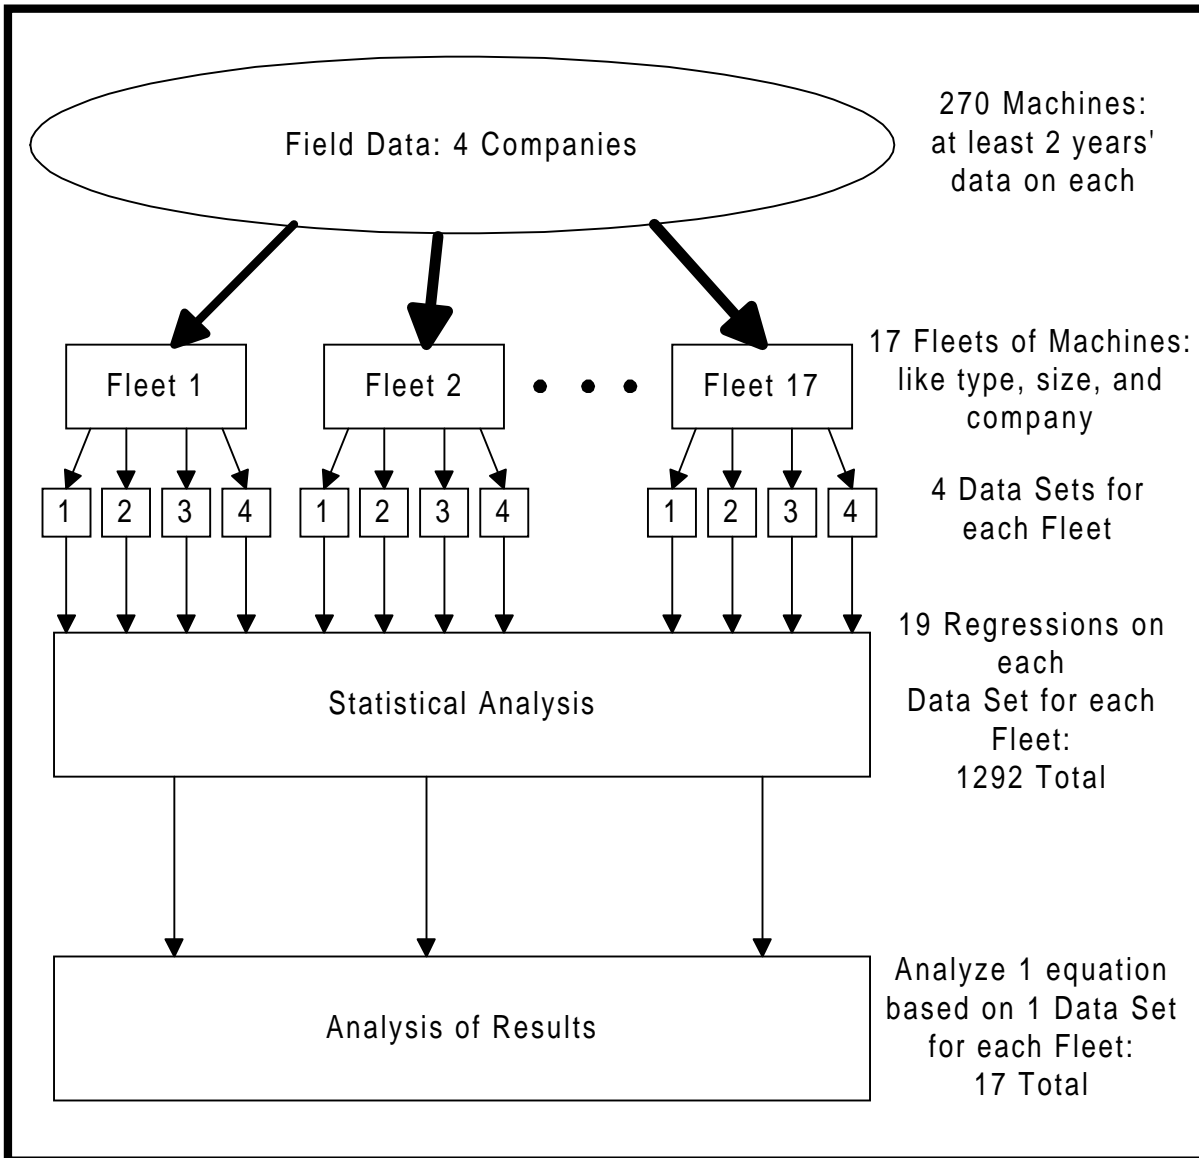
Field Data: 4 Companies

270 Machines: at least 2 years' data on each

Fleet 1

Fleet 2

• • •

Fleet 17

17 Fleets of Machines: like type, size, and company

1 2 3 4 1 2 3 4 1 2 3 4

4 Data Sets for each Fleet

Statistical Analysis

19 Regressions on each Data Set for each Fleet: 1292 Total

Analysis of Results

Analyze 1 equation based on 1 Data Set for each Fleet: 17 Total